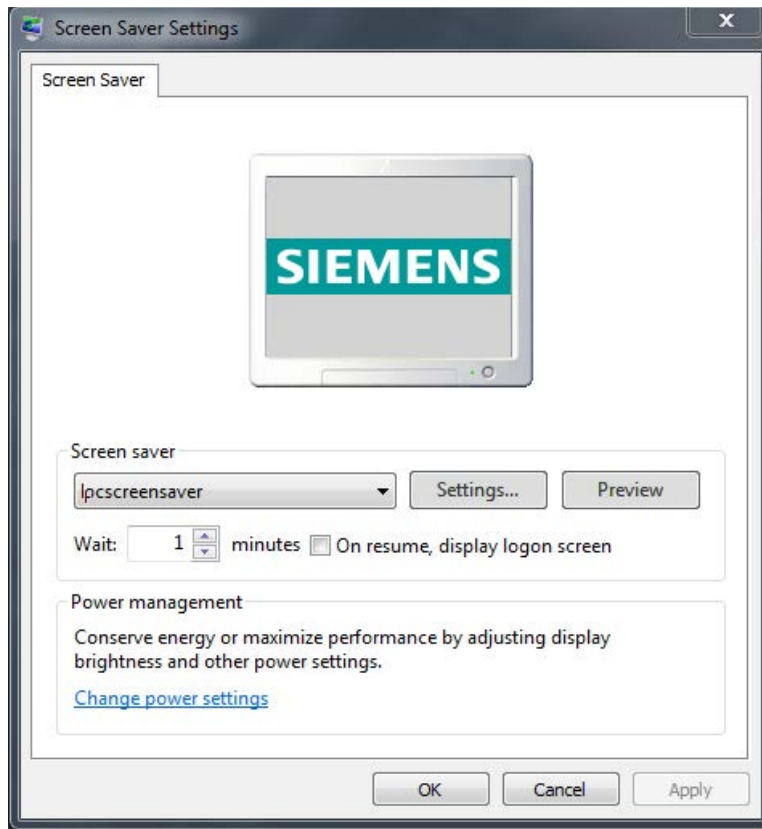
Screen Saver Settings

Screen Saver

SIEMENS

Screen saver

lpcscreensaver

Settings...

Preview

Wait: 1 minutes On resume, display logon screen

Power management

Conserve energy or maximize performance by adjusting display brightness and other power settings.

Change power settings

OK

Cancel

Apply